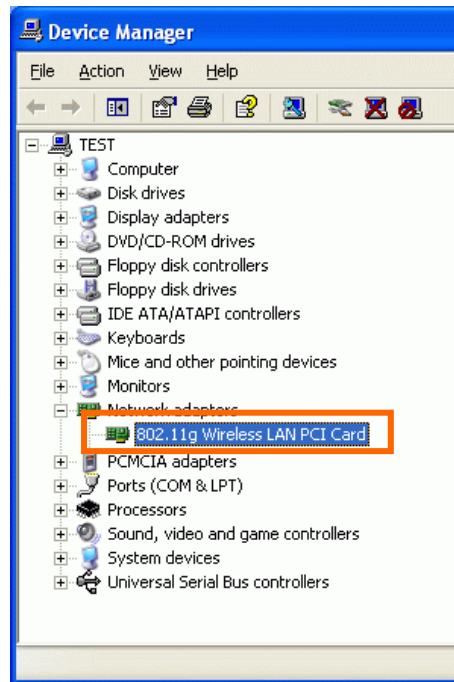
Device Manager

File Action View Help

TEST
Computer
Disk drives
Display adapters
DVD/CD-ROM drives
Floppy disk controllers
Floppy disk drives
IDE ATA/ATAPI controllers
Keyboards
Mice and other pointing devices
Monitors
Network adapters
802.11g Wireless LAN PCI Card
PCMCIA adapters
Ports (COM & LPT)
Processors
Sound, video and game controllers
System devices
Universal Serial Bus controllers